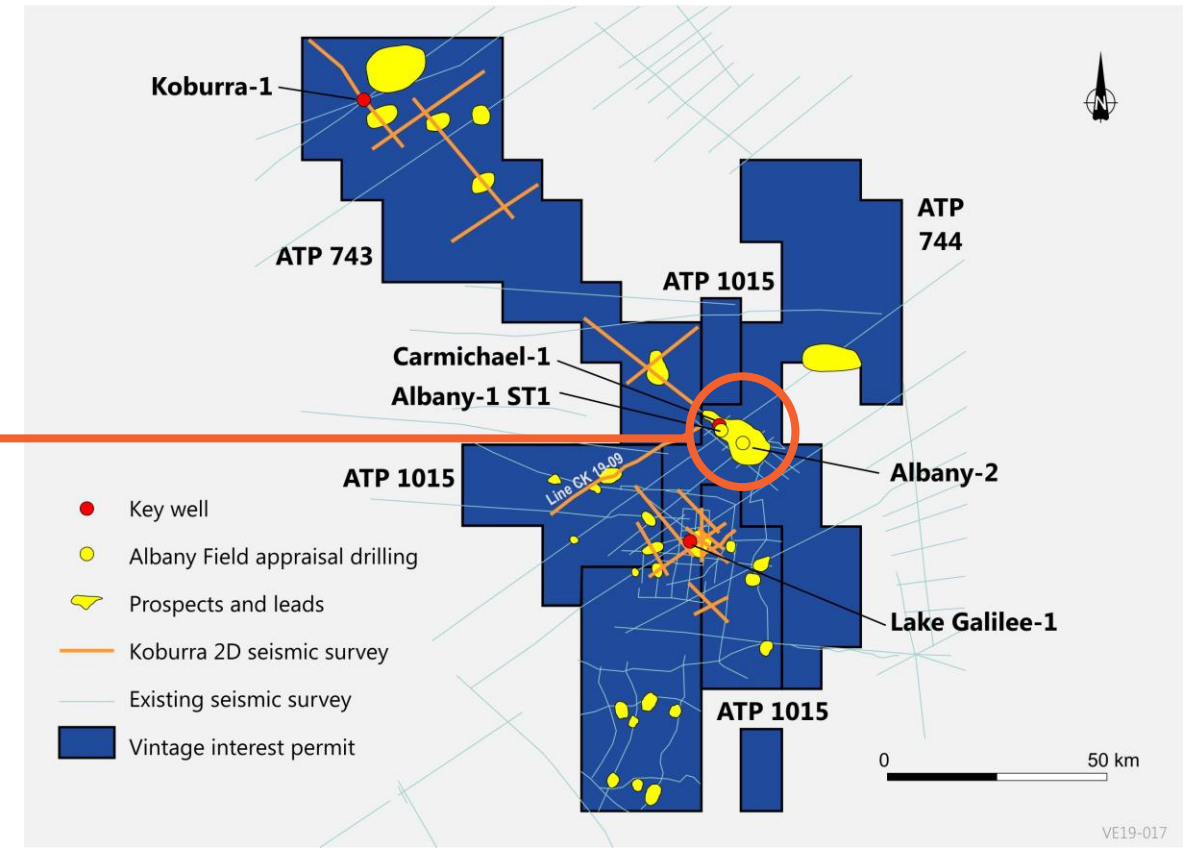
Koburra-1

N

ATP 744

ATP 743

ATP 1015

Carmichael-1

Albany-1 ST1

ATP 1015

Line GK 19-09

Albany-2

Key well

Albany Field appraisal drilling

Prospects and leads

Koburra 2D seismic survey

Existing seismic survey

Vintage interest permit

Lake Galilee-1

ATP 1015

0

50 km

VE19-017